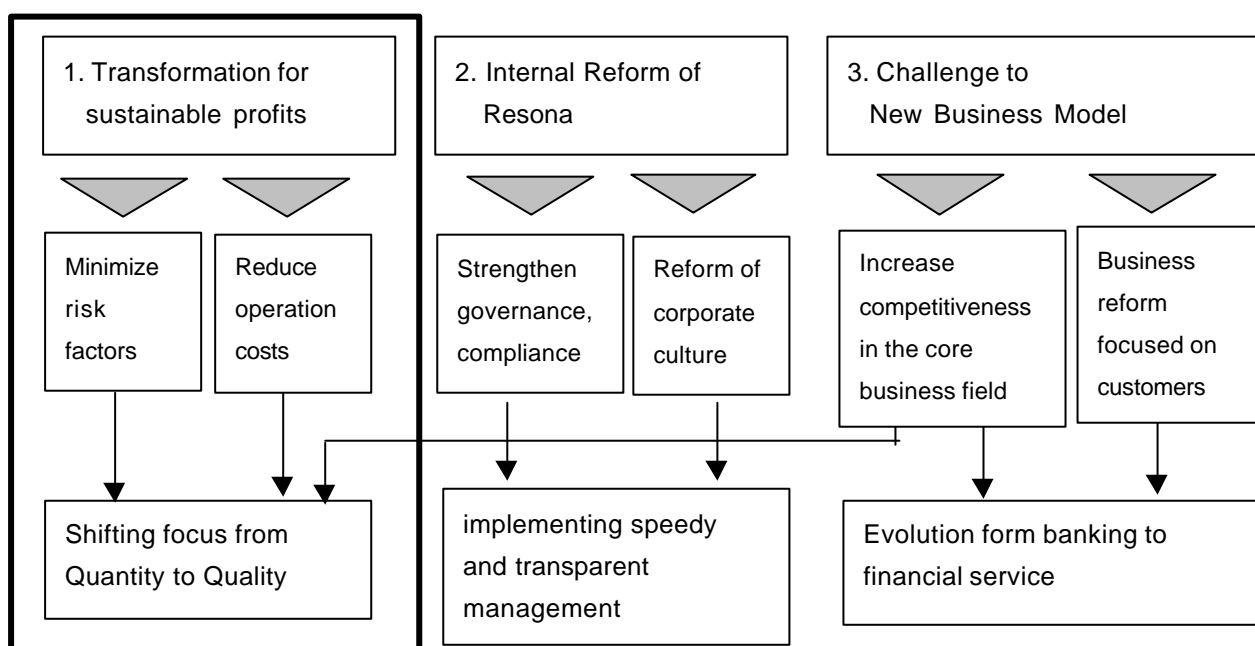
1. Transformation for sustainable profits

Minimize risk factors

Reduce operation costs

Shifting focus from Quantity to Quality

2. Internal Reform of Resona

Strengthen governance, compliance

Reform of corporate culture

implementing speedy and transparent management

3. Challenge to New Business Model

Increase competitiveness in the core business field

Business reform focused on customers

Evolution form banking to financial service